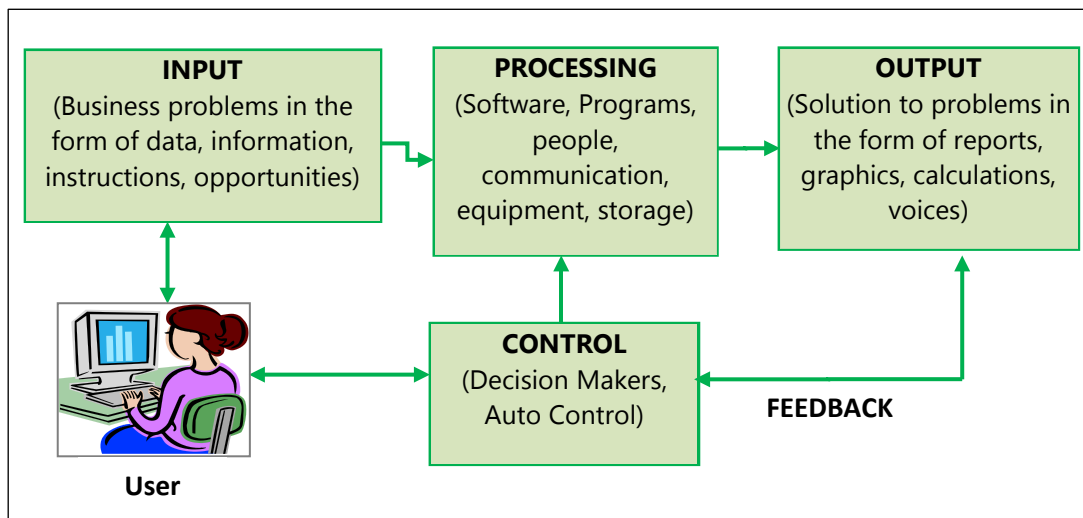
INPUT
(Business problems in the form of data, information, instructions, opportunities)

PROCESSING
(Software, Programs, people, communication, equipment, storage)

OUTPUT
(Solution to problems in the form of reports, graphics, calculations, voices)

User

CONTROL
(Decision Makers, Auto Control)

FEEDBACK